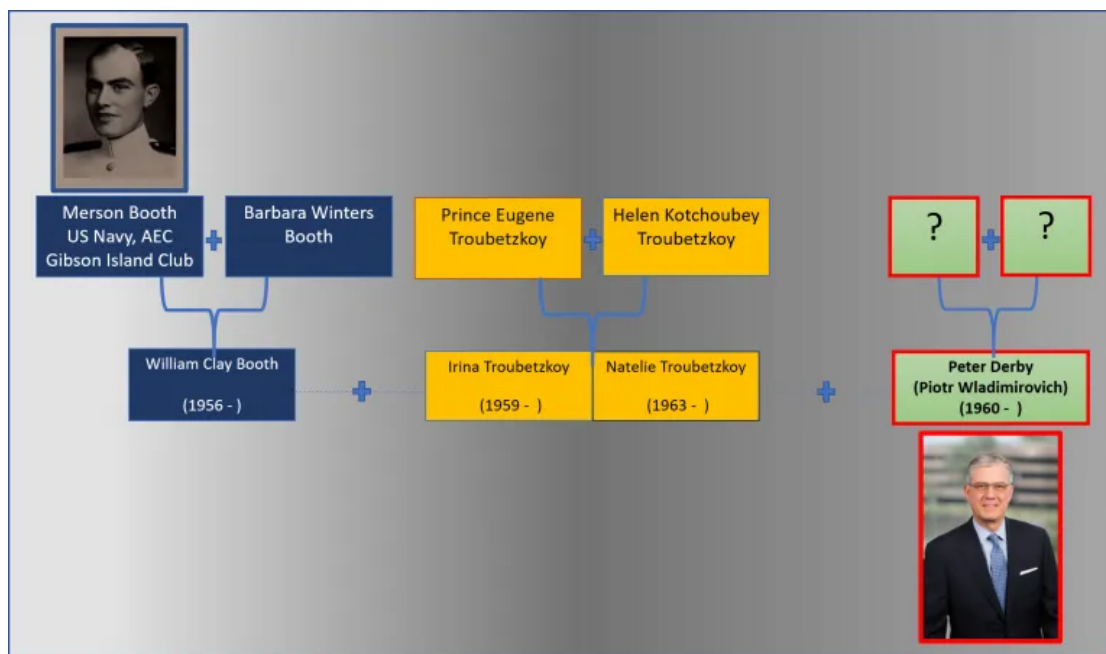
Merson Booth
US Navy, AEC
Gibson Island Club

Barbara Winters Booth

Prince Eugene Troubetzkoy

Helen Kotchoubey Troubetzkoy

?

?

William Clay Booth

(1956 - )

Irina Troubetzkoy

(1959 - )

Natelie Troubetzkoy

(1963 - )

Peter Derby
(Piotr Wladimirovich)
(1960 - )